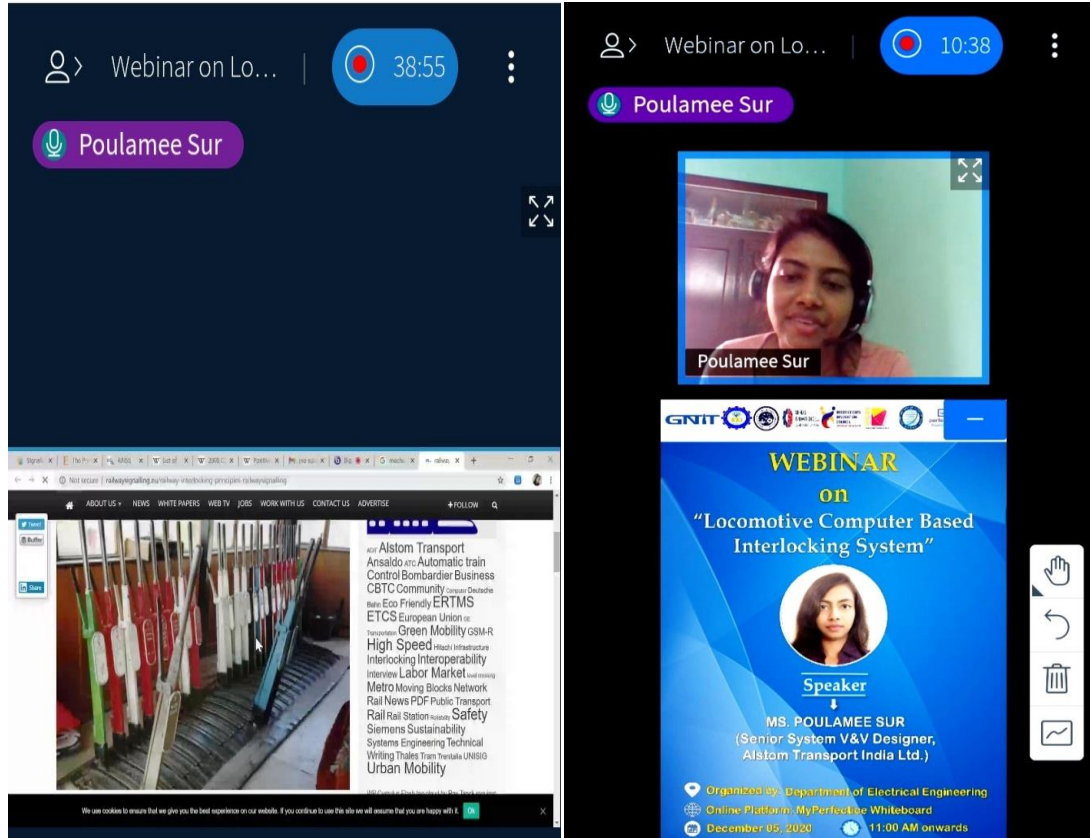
Webinar on Lo... 38:55

Poulamee Sur

Not secure | railwaysignalling.eu/railway-interlocking-principles-railwaysignalling

ABOUT US NEWS WHITE PAPERS WEB TV JOBS WORK WITH US CONTACT US ADVERTISE +FOLLOW

Tweet Buffer Share

ADIF Alstom Transport Ansaldo ATC Automatic train Control Bombardier Business CBTC Community Computer Deutsche Bahn Eco Friendly ERTMS ETCS European Union EE Transportation Green Mobility GSM-R High Speed Hitachi Infrastructure Interlocking Interoperability Interview Labor Market level crossing Metro Moving Blocks Network Rail News PDF Public Transport Rail Rail Station Reliability Safety Siemens Sustainability Systems Engineering Technical Writing Thales Tram Trenitalia UNISIG Urban Mobility

We use cookies to ensure that we give you the best experience on our website. If you continue to use this site we will assume that you are happy with it. Ok

Webinar on Lo... 10:38

Poulamee Sur

Poulamee Sur

GNIT

WEBINAR on "Locomotive Computer Based Interlocking System"

Speaker

MS. POULAMEE SUR (Senior System V&V Designer, Alstom Transport India Ltd.)

Organized by: Department of Electrical Engineering
Online Platform: MyPerfectice Whiteboard
December 05, 2020 11:00 AM onwards